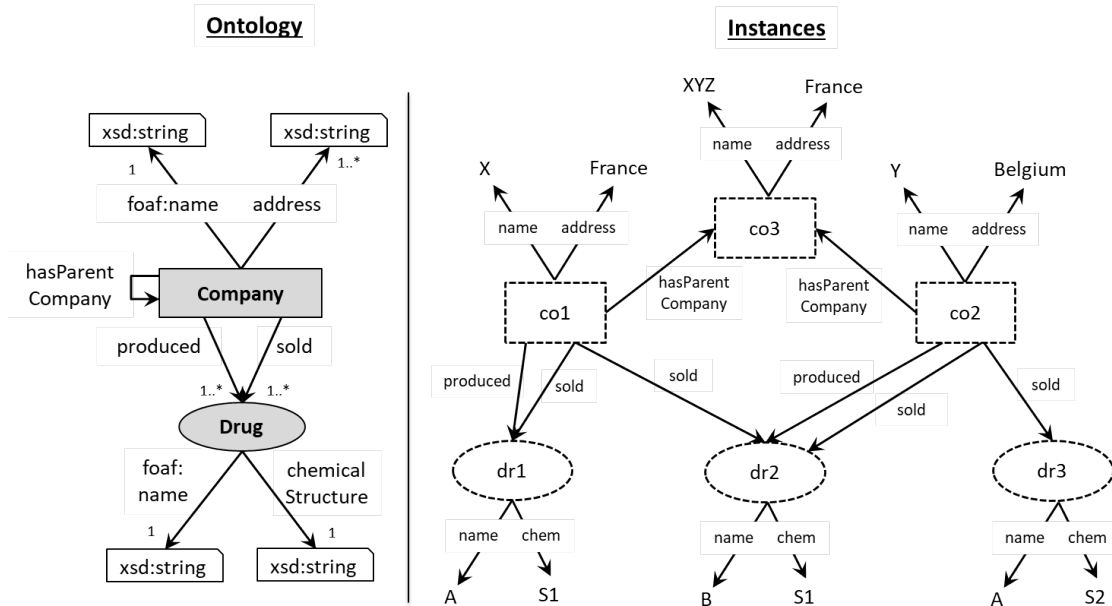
Ontology

xsd:string
1

xsd:string
1..*

foaf:name address

hasParent Company

Company

produced sold

1..* 1..*

Drug

foaf: name

chemical Structure

1 1

xsd:string xsd:string

Instances

XYZ France

name address

co3

X France

name address

Y Belgium

name address

hasParent Company

hasParent Company

co1

co2

produced sold

sold

produced

sold

sold

dr1

dr2

dr3

name chem

name chem

name chem

A S1

B S1

A S2